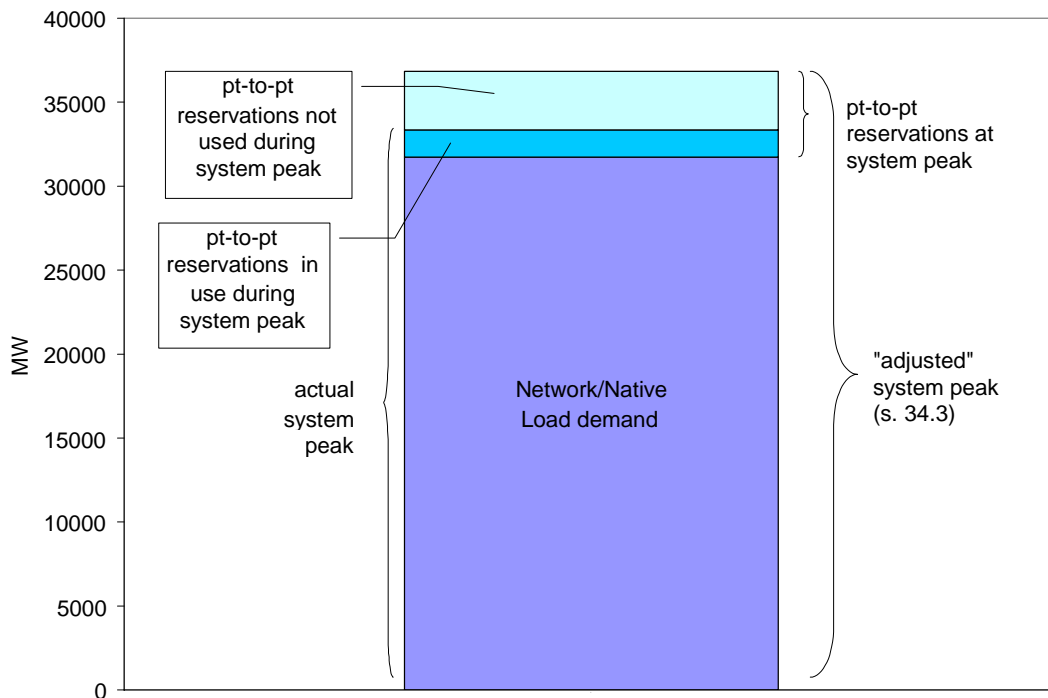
40000
35000
30000
25000
20000
15000
10000
5000
0

MW

pt-to-pt reservations not used during system peak

pt-to-pt reservations in use during system peak

pt-to-pt reservations at system peak

actual system peak

Network/Native Load demand

"adjusted" system peak (s. 34.3)